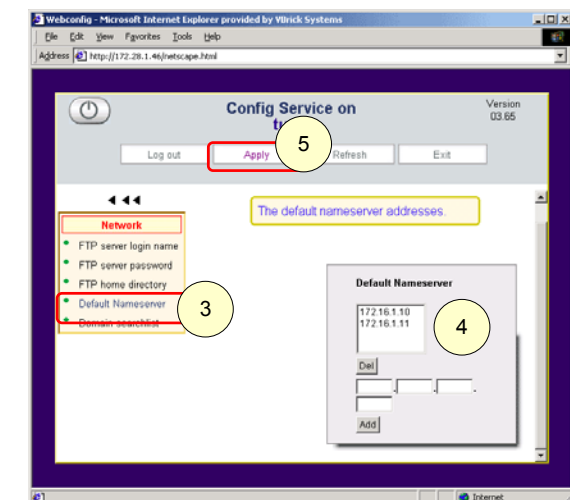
Webconfig - Microsoft Internet Explorer provided by VBrick Systems

File Edit View Favorites Tools Help

Address http://172.28.1.46/netscape.html

Config Service on
tu

Version
03.65

5

Log out Apply Refresh Exit

◄ ◄◄

Network

FTP server login name
FTP server password
FTP home directory
Default Nameserver
Domain searchlist

3

The default nameserver addresses.

Default Nameserver

172.16.1.10
172.16.1.11

4

Del

Add

Internet